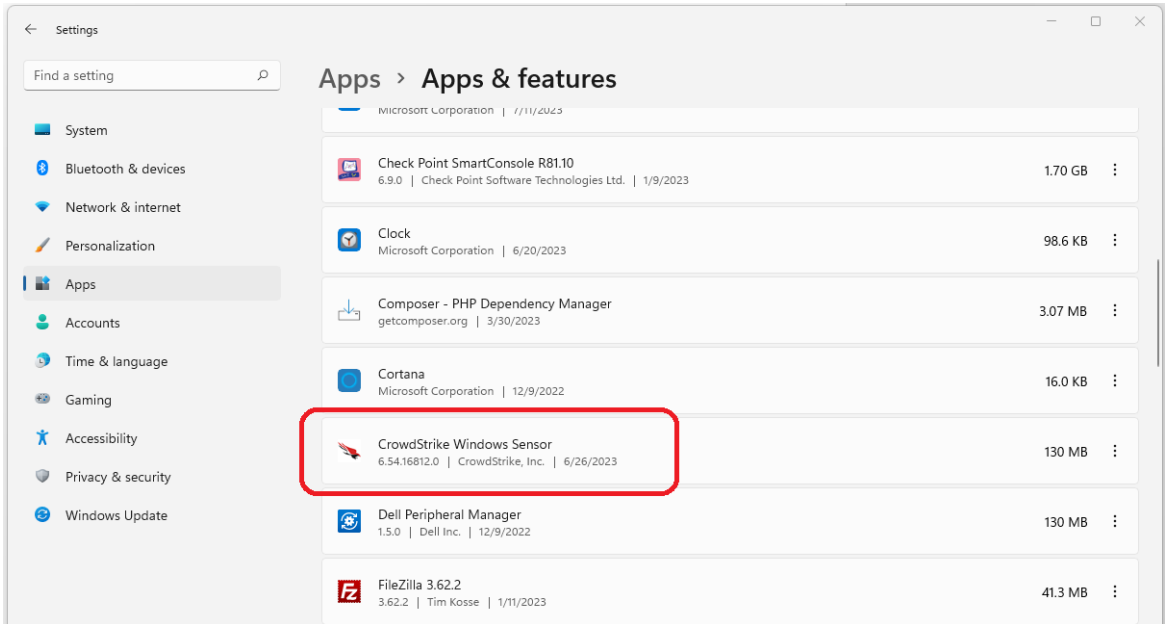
Settings

Find a setting

System
Bluetooth & devices
Network & internet
Personalization
Apps
Accounts
Time & language
Gaming
Accessibility
Privacy & security
Windows Update

Apps › Apps & features

Microsoft Corporation | 7/11/2023

Check Point SmartConsole R81.10
6.9.0 | Check Point Software Technologies Ltd. | 1/9/2023
1.70 GB

Clock
Microsoft Corporation | 6/20/2023
98.6 KB

Composer - PHP Dependency Manager
getcomposer.org | 3/30/2023
3.07 MB

Cortana
Microsoft Corporation | 12/9/2022
16.0 KB

CrowdStrike Windows Sensor
6.54.16812.0 | CrowdStrike, Inc. | 6/26/2023
130 MB

Dell Peripheral Manager
1.5.0 | Dell Inc. | 12/9/2022
130 MB

FileZilla 3.62.2
3.62.2 | Tim Kosse | 1/11/2023
41.3 MB